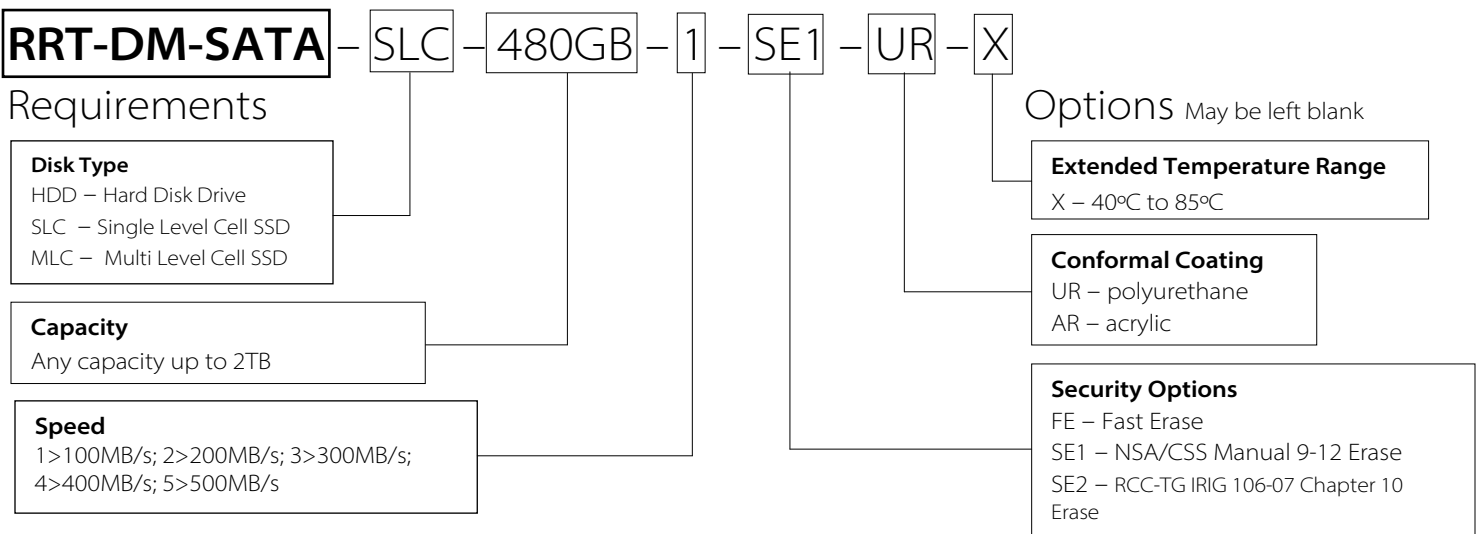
RRT-DM-SATA – SLC – 480GB – 1 – SE1 – UR – X

Requirements

Options May be left blank

Disk Type
HDD – Hard Disk Drive
SLC – Single Level Cell SSD
MLC – Multi Level Cell SSD

Capacity
Any capacity up to 2TB

Speed
1>100MB/s; 2>200MB/s; 3>300MB/s; 4>400MB/s; 5>500MB/s

Extended Temperature Range
X – 40ºC to 85ºC

Conformal Coating
UR – polyurethane
AR – acrylic

Security Options
FE – Fast Erase
SE1 – NSA/CSS Manual 9-12 Erase
SE2 – RCC-TG IRIG 106-07 Chapter 10 Erase